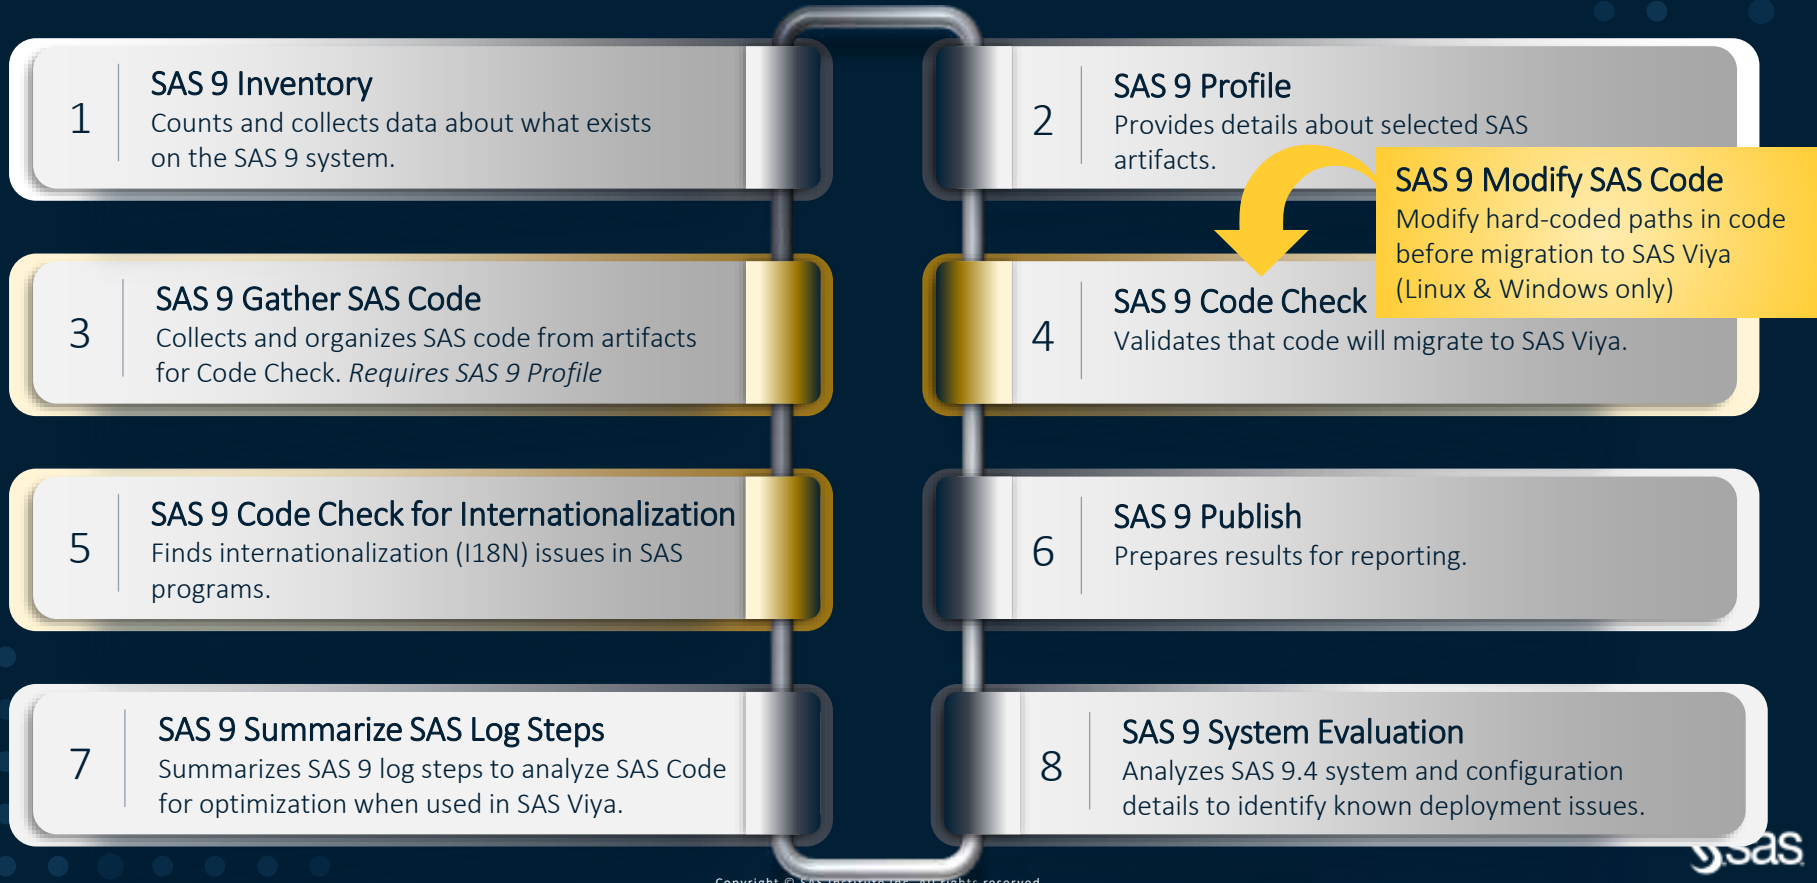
1
SAS 9 Inventory
Counts and collects data about what exists on the SAS 9 system.

2
SAS 9 Profile
Provides details about selected SAS artifacts.

SAS 9 Modify SAS Code
Modify hard-coded paths in code before migration to SAS Viya (Linux & Windows only)

3
SAS 9 Gather SAS Code
Collects and organizes SAS code from artifacts for Code Check. *Requires SAS 9 Profile*

4
SAS 9 Code Check
Validates that code will migrate to SAS Viya.

5
SAS 9 Code Check for Internationalization
Finds internationalization (I18N) issues in SAS programs.

6
SAS 9 Publish
Prepares results for reporting.

7
SAS 9 Summarize SAS Log Steps
Summarizes SAS 9 log steps to analyze SAS Code for optimization when used in SAS Viya.

8
SAS 9 System Evaluation
Analyzes SAS 9.4 system and configuration details to identify known deployment issues.

Copyright © SAS Institute Inc. All rights reserved.

sas